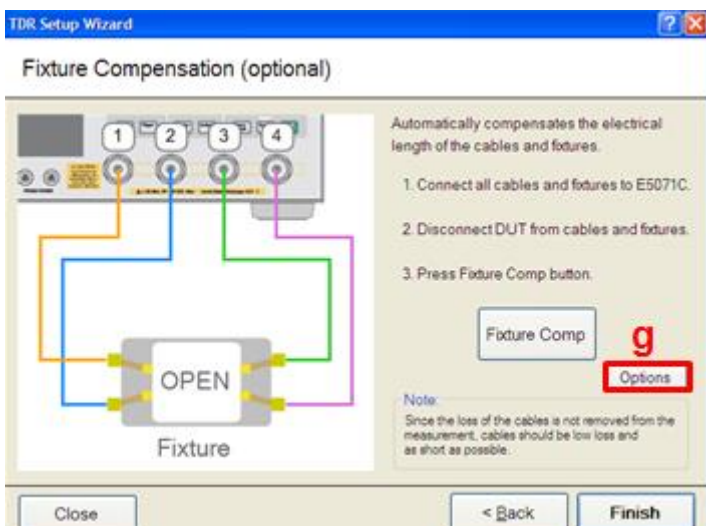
TDR Setup Wizard

Fixture Compensation (optional)

1 2 3 4

OPEN

Fixture

Automatically compensates the electrical length of the cables and fixtures.

1. Connect all cables and fixtures to E5071C.

2. Disconnect DUT from cables and fixtures.

3. Press Fixture Comp button.

Fixture Comp

g

Options

Note:
Since the loss of the cables is not removed from the measurement, cables should be low loss and as short as possible.

Close

< Back

Finish